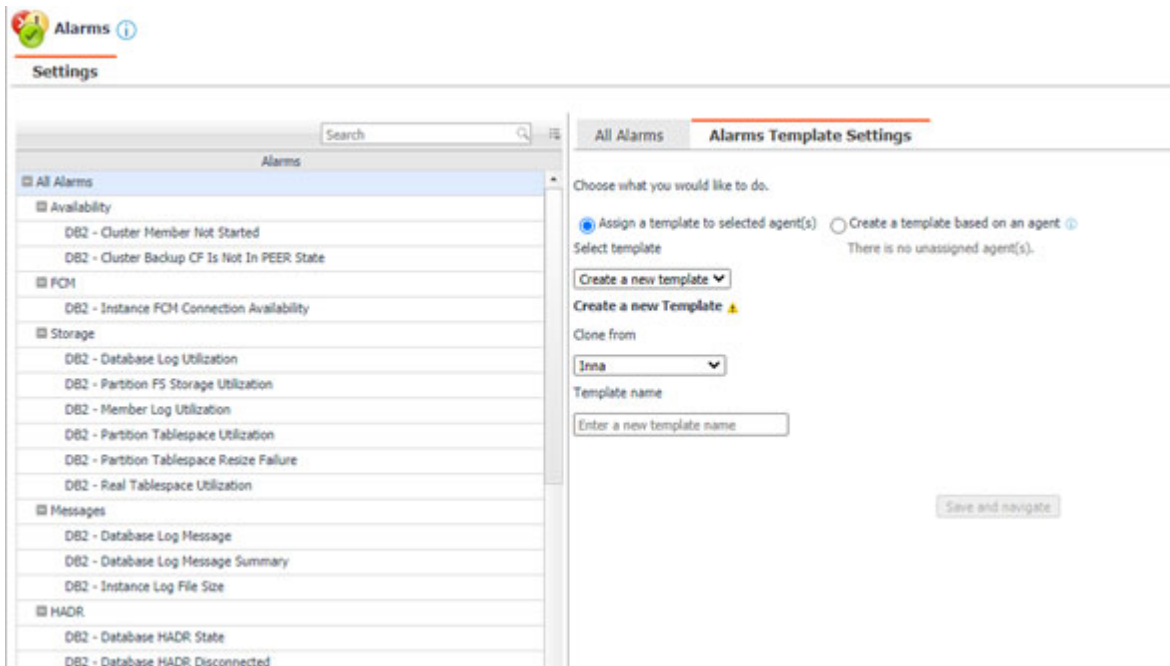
Alarms

Settings

Search

Alarms

All Alarms

Availability

DB2 - Cluster Member Not Started

DB2 - Cluster Backup CF Is Not In PEER State

FCM

DB2 - Instance FCM Connection Availability

Storage

DB2 - Database Log Utilization

DB2 - Partition FS Storage Utilization

DB2 - Member Log Utilization

DB2 - Partition Tablespace Utilization

DB2 - Partition Tablespace Resize Failure

DB2 - Real Tablespace Utilization

Messages

DB2 - Database Log Message

DB2 - Database Log Message Summary

DB2 - Instance Log File Size

HADR

DB2 - Database HADR State

DB2 - Database HADR Disconnected

All Alarms

Alarms Template Settings

Choose what you would like to do.

Assign a template to selected agent(s)

Create a template based on an agent

Select template

There is no unassigned agent(s).

Create a new template

Create a new Template

Clone from

Inna

Template name

Enter a new template name

Save and navigate